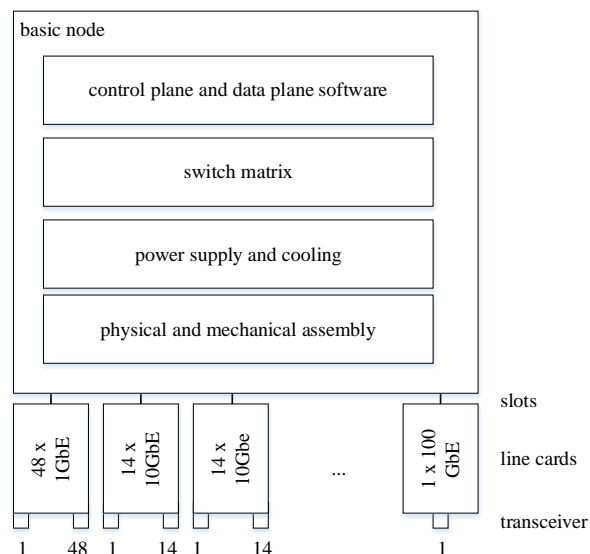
basic node

control plane and data plane software

switch matrix

power supply and cooling

physical and mechanical assembly

slots

48 x 1GbE

14 x 10GbE

14 x 10Gbe

...

1 x 100 GbE

line cards

transceiver

1 48 1 14 1 14 1